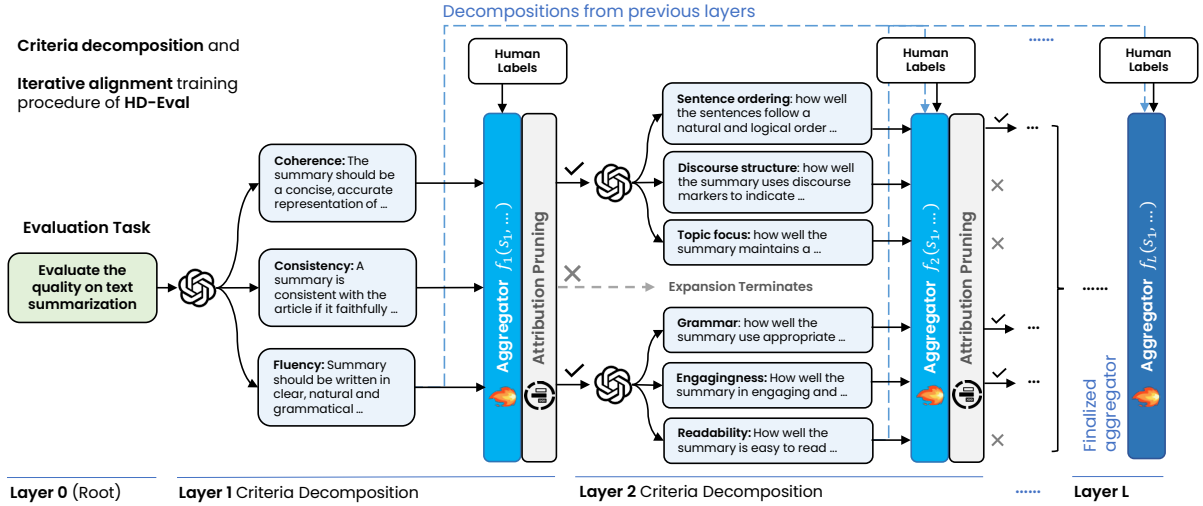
Decompositions from previous layers

Criteria decomposition and

Iterative alignment training procedure of HD-Eval

Human Labels

Human Labels

Human Labels

......

Evaluation Task

Evaluate the quality on text summarization

Coherence: The summary should be a concise, accurate representation of ...

Consistency: A summary is consistent with the article if it faithfully ...

Fluency: Summary should be written in clear, natural and grammatical ...

Aggregator $f_1(s_1, \dots)$

Attribution Pruning

Expansion Terminates

Sentence ordering: how well the sentences follow a natural and logical order ...

Discourse structure: how well the summary uses discourse markers to indicate ...

Topic focus: how well the summary maintains a ...

Grammar: how well the summary use appropriate ...

Engagingness: How well the summary in engaging and ...

Readability: How well the summary is easy to read ...

Aggregator $f_2(s_1, \dots)$

Attribution Pruning

...

...

...

...

......

Finalized aggregator

Aggregator $f_L(s_1, \dots)$

Layer 0 (Root)

Layer 1 Criteria Decomposition

Layer 2 Criteria Decomposition

......

Layer L